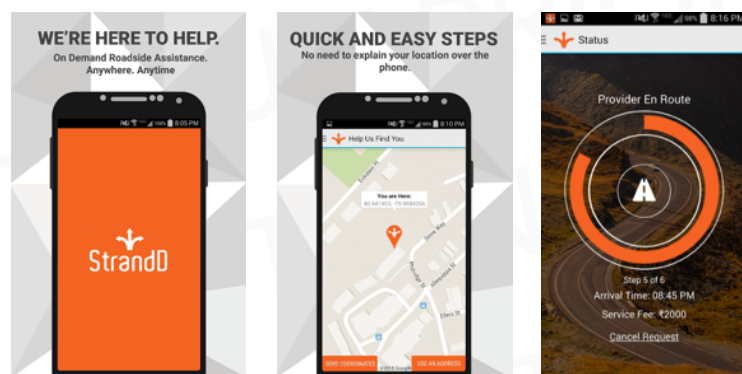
WE'RE HERE TO HELP.
On Demand Roadside Assistance. Anywhere. Anytime

100% 8:05 PM

StrandD

QUICK AND EASY STEPS
No need to explain your location over the phone.

98% 8:10 PM

Help Us Find You

You are Here:
45.441493, -75.698426

SEND COORDINATES
USE AN ADDRESS

98% 8:16 PM

Status

Provider En Route

Step 5 of 6
Arrival Time: 08:45 PM
Service Fee: ₹2000
Cancel Request